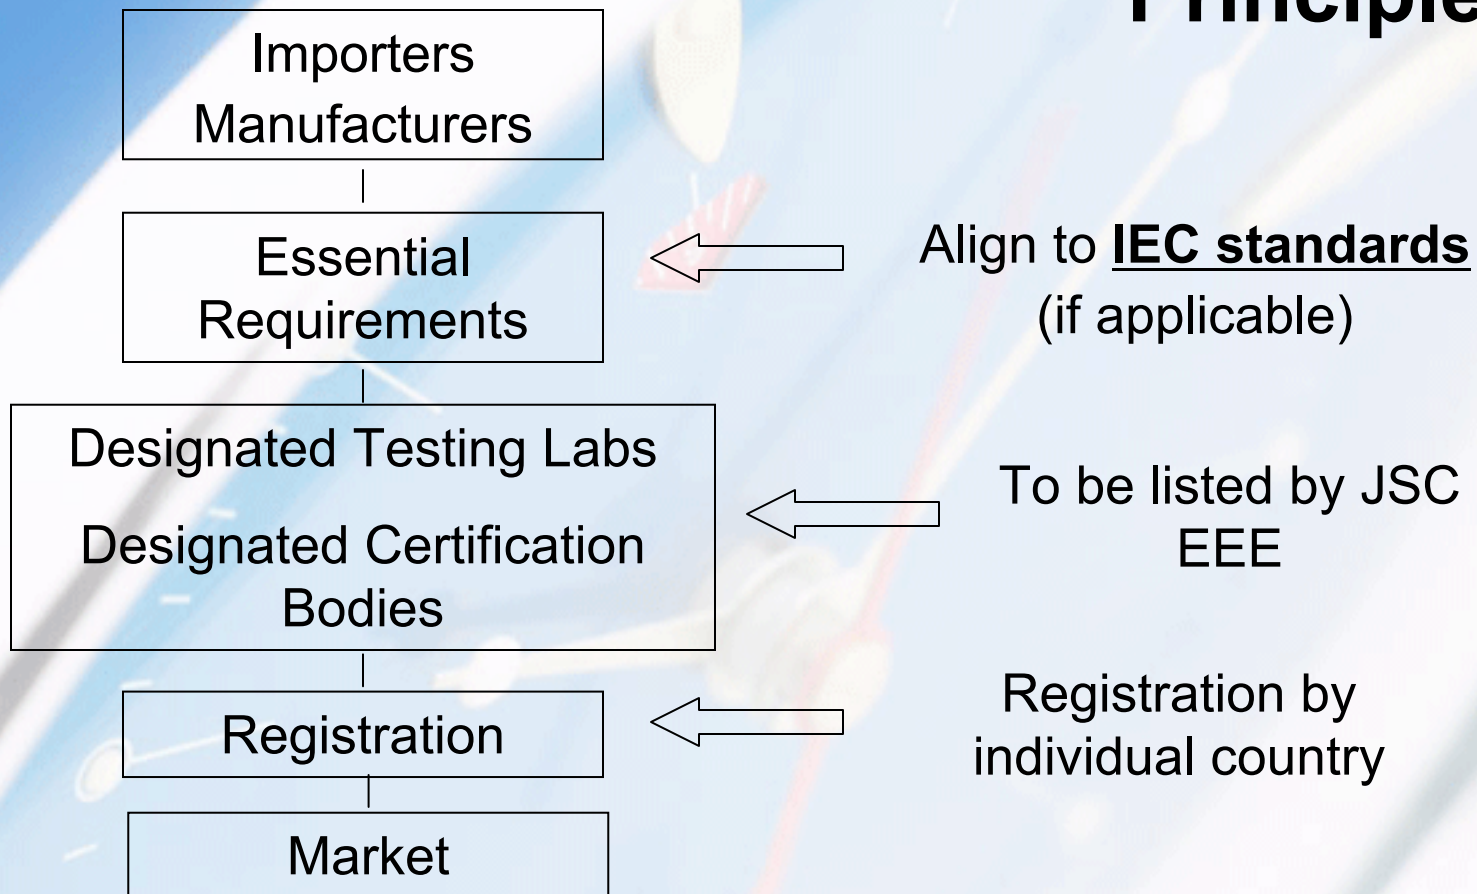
Principle

Importers
Manufacturers

Essential Requirements

Align to **IEC standards** (if applicable)

Designated Testing Labs

Designated Certification Bodies

To be listed by JSC EEE

Registration

Registration by individual country

Market